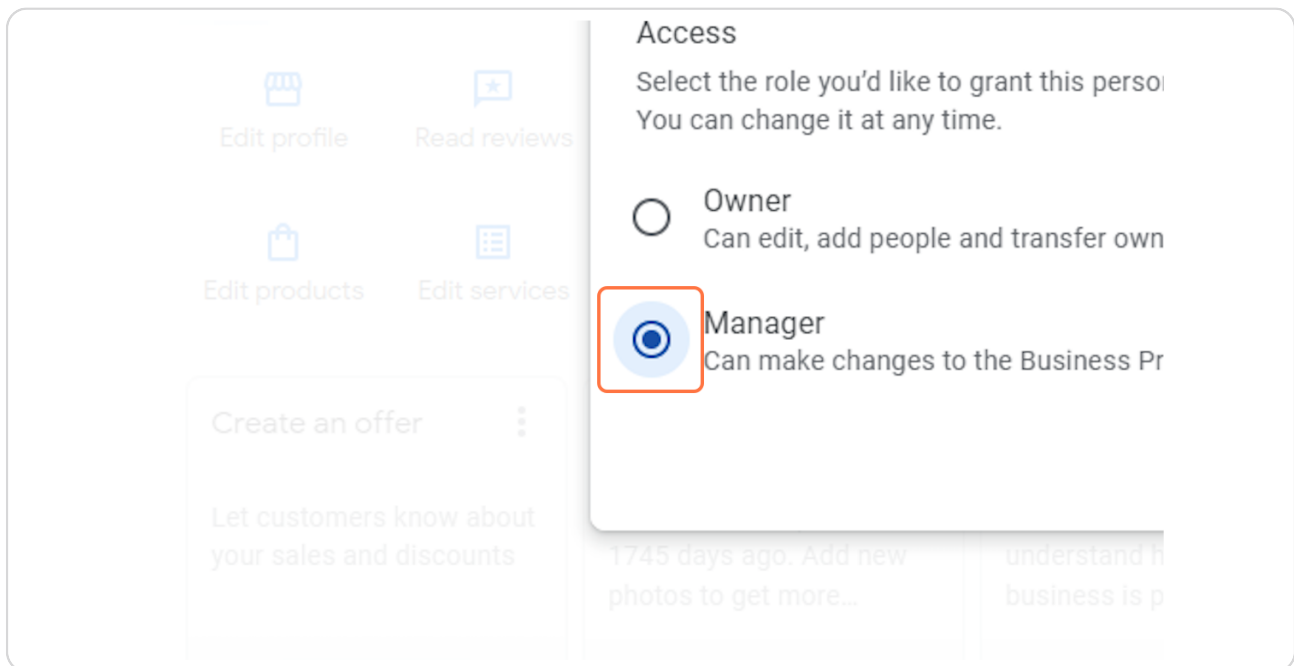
Edit profile

Read reviews

Edit products

Edit services

Create an offer

Let customers know about your sales and discounts

1745 days ago. Add new photos to get more...

understand h business is p

Access

Select the role you'd like to grant this perso

You can change it at any time.

Owner

Can edit, add people and transfer own

Manager

Can make changes to the Business Pr